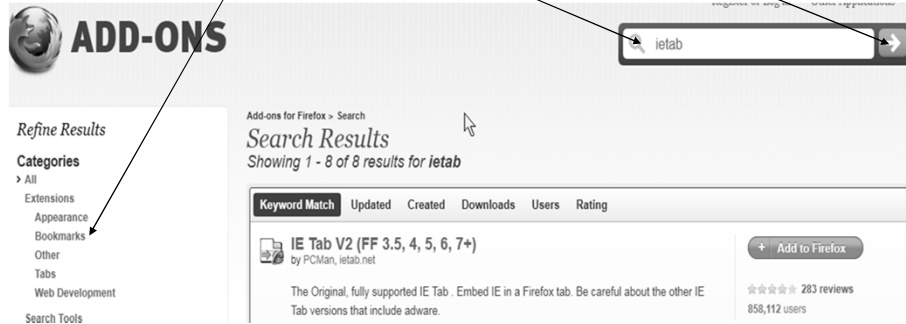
ADD-ONS

Register or Log in · Other Applications

ietab

Refine Results

Categories
> All
Extensions
Appearance
Bookmarks
Other
Tabs
Web Development
Search Tools

Add-ons for Firefox > Search
Search Results
Showing 1 - 8 of 8 results for ietab

Keyword Match | Updated | Created | Downloads | Users | Rating

IE Tab V2 (FF 3.5, 4, 5, 6, 7+)
by PCMan, ietab.net

+ Add to Firefox

The Original, fully supported IE Tab . Embed IE in a Firefox tab. Be careful about the other IE Tab versions that include adware.

283 reviews
858,112 users